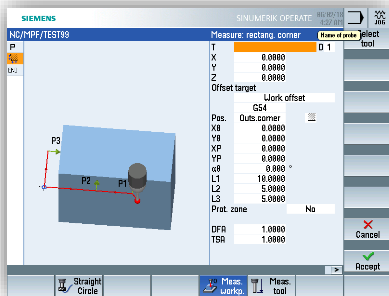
SIEMENS

SINUMERIK OPERATE

Select tool

NC/MPF/TEST99

Measure: rectang. corner

Name of probe

T 0 1

X 0.0000

Y 0.0000

Z 0.0000

Offset target

Work offset

G54

Pos. Outs.corner

X0 0.0000

Y0 0.0000

XP 0.0000

YP 0.0000

α0 0.000 °

L1 10.0000

L2 5.0000

L3 5.0000

Prot. zone No

DFA 1.0000

TSA 1.0000

P3

P2

P1

Cancel

Accept

Straight Circle

Meas. workp.

Meas. tool